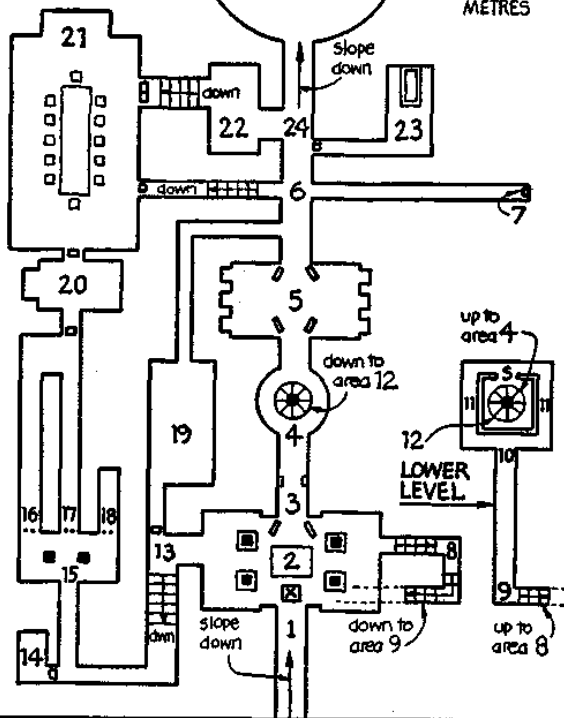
METRES

21

slope down

down

22

24

23

down

6

7

20

5

up to area 4

down to area 12

5

19

11

11

4

12

LOWER LEVEL

10

3

16

17

18

13

2

8

15

slope down

down to area 9

9

up to area 8

dwn

1

14